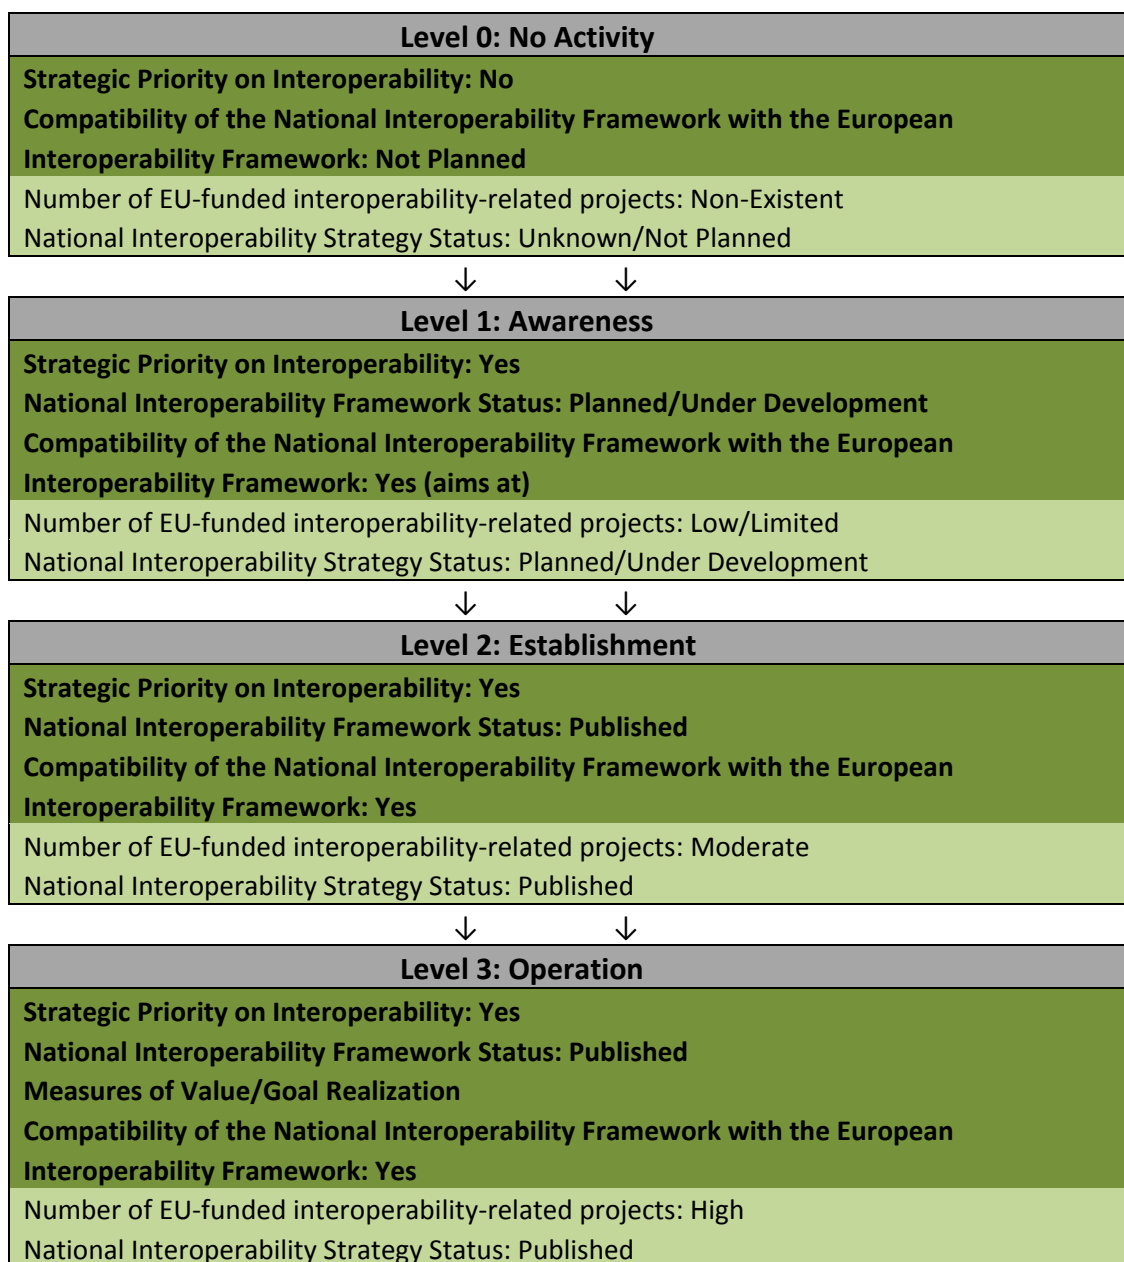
Level 0: No Activity

Strategic Priority on Interoperability: No
Compatibility of the National Interoperability Framework with the European Interoperability Framework: Not Planned

Number of EU-funded interoperability-related projects: Non-Existent
National Interoperability Strategy Status: Unknown/Not Planned

↓ ↓

Level 1: Awareness

Strategic Priority on Interoperability: Yes
National Interoperability Framework Status: Planned/Under Development
Compatibility of the National Interoperability Framework with the European Interoperability Framework: Yes (aims at)

Number of EU-funded interoperability-related projects: Low/Limited
National Interoperability Strategy Status: Planned/Under Development

↓ ↓

Level 2: Establishment

Strategic Priority on Interoperability: Yes
National Interoperability Framework Status: Published
Compatibility of the National Interoperability Framework with the European Interoperability Framework: Yes

Number of EU-funded interoperability-related projects: Moderate
National Interoperability Strategy Status: Published

↓ ↓

Level 3: Operation

Strategic Priority on Interoperability: Yes
National Interoperability Framework Status: Published
Measures of Value/Goal Realization
Compatibility of the National Interoperability Framework with the European Interoperability Framework: Yes

Number of EU-funded interoperability-related projects: High
National Interoperability Strategy Status: Published